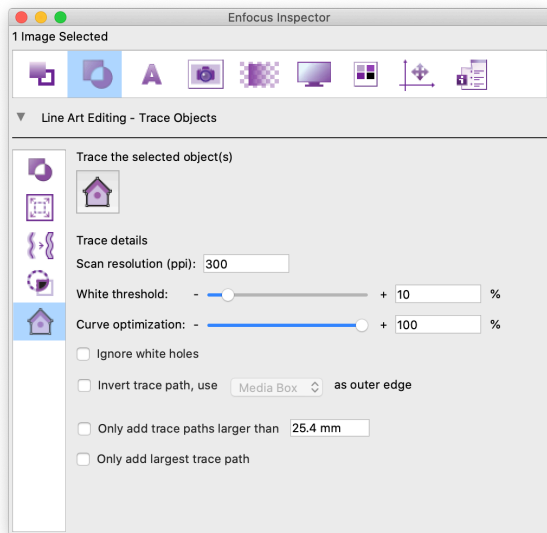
Enfocus Inspector

1 Image Selected

Line Art Editing - Trace Objects

Trace the selected object(s)

Trace details

Scan resolution (ppi): 300

White threshold: - + 10 %

Curve optimization: - + 100 %

Ignore white holes

Invert trace path, use Media Box as outer edge

Only add trace paths larger than 25.4 mm

Only add largest trace path